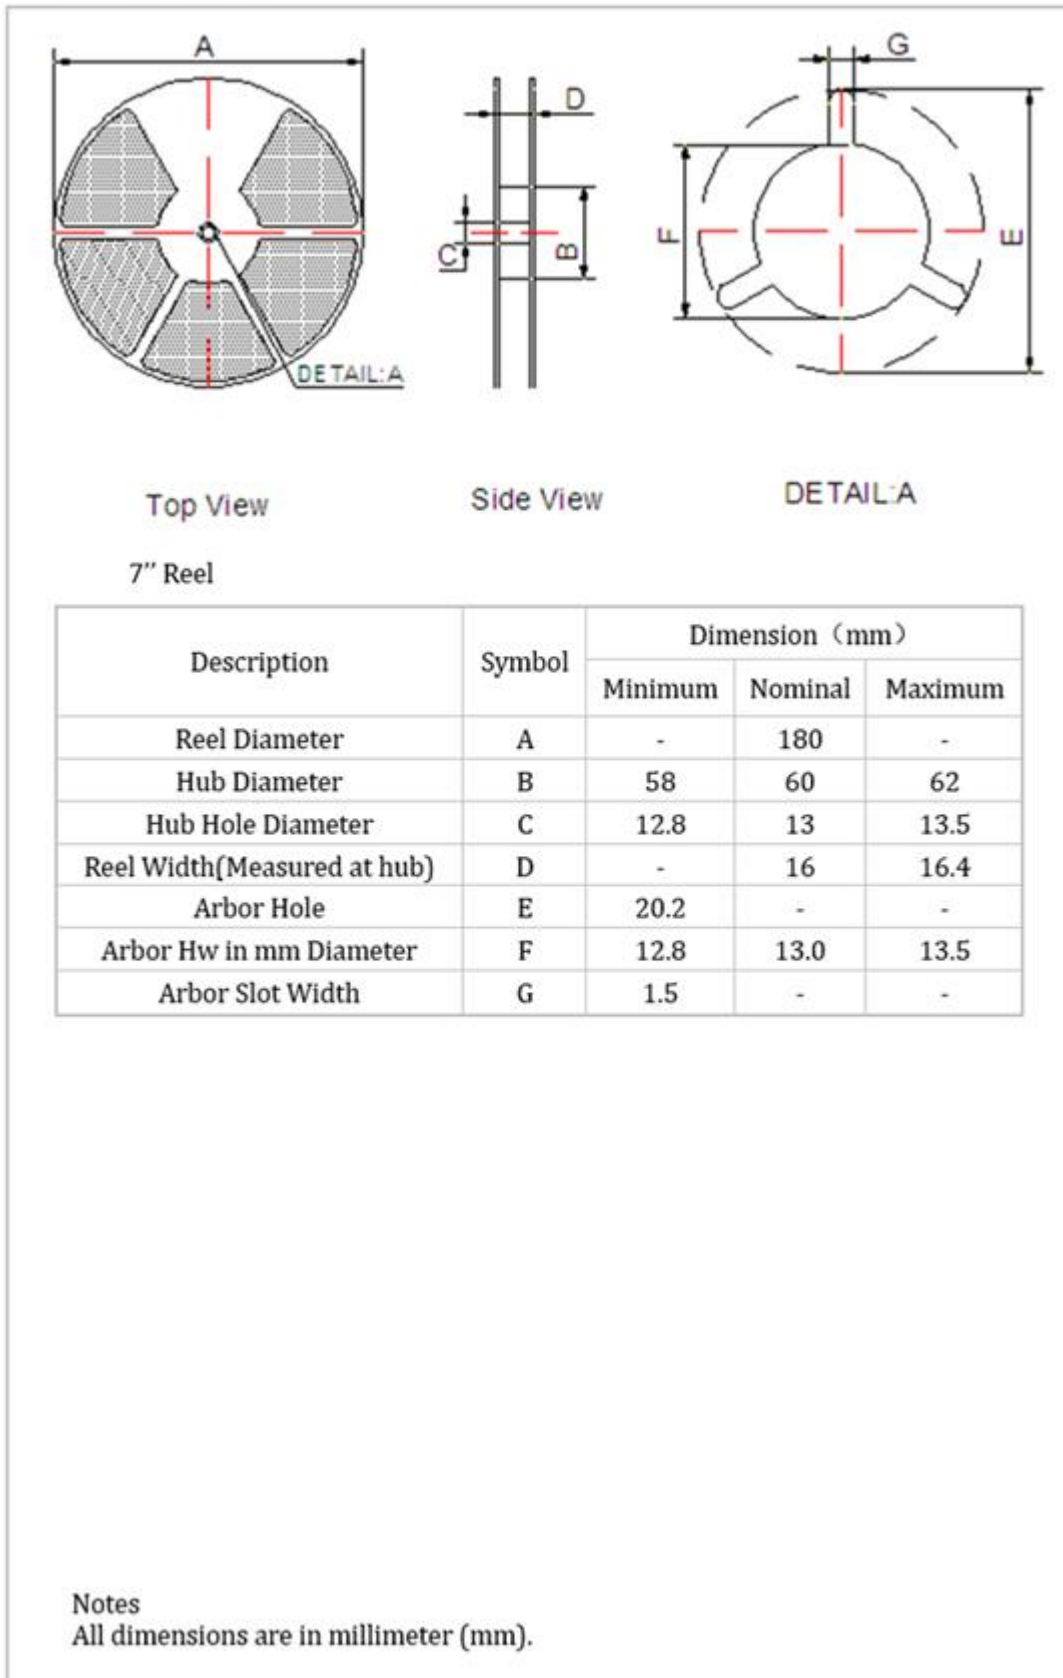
A

DETAIL:A

D

C

B

G

F

E

Top View

Side View

DETAIL:A

7'' Reel

| Description | Symbol | Dimension（mm） | | |
|---|---|---|---|---|
| | | Minimum | Nominal | Maximum |
| Reel Diameter | A | - | 180 | - |
| Hub Diameter | B | 58 | 60 | 62 |
| Hub Hole Diameter | C | 12.8 | 13 | 13.5 |
| Reel Width(Measured at hub) | D | - | 16 | 16.4 |
| Arbor Hole | E | 20.2 | - | - |
| Arbor Hw in mm Diameter | F | 12.8 | 13.0 | 13.5 |
| Arbor Slot Width | G | 1.5 | - | - |

Notes
All dimensions are in millimeter (mm).